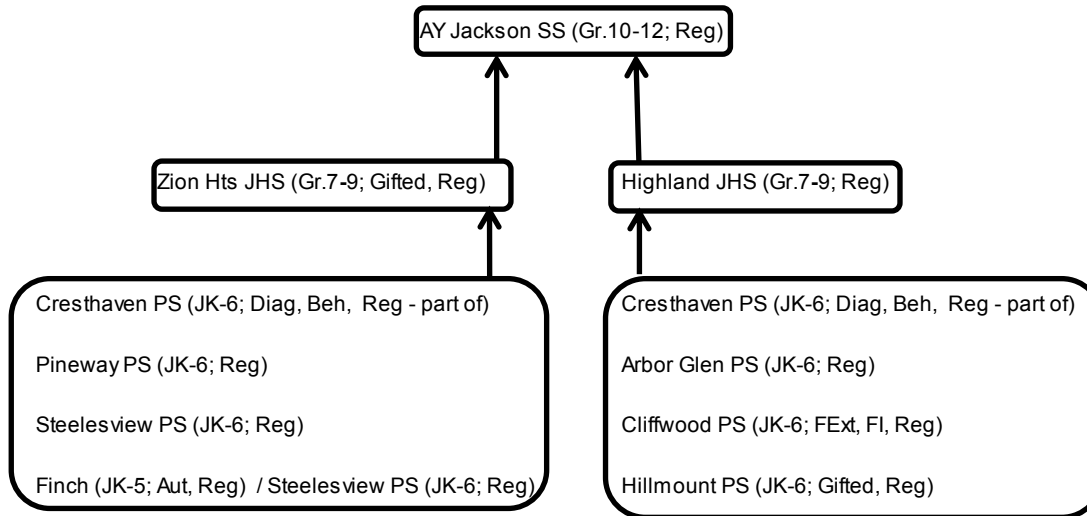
AY Jackson SS (Gr.10-12; Reg)

Zion Hts JHS (Gr.7-9; Gifted, Reg)

Highland JHS (Gr.7-9; Reg)

Cresthaven PS (JK-6; Diag, Beh, Reg - part of)

Pineway PS (JK-6; Reg)

Steelesview PS (JK-6; Reg)

Finch (JK-5; Aut, Reg) / Steelesview PS (JK-6; Reg)

Cresthaven PS (JK-6; Diag, Beh, Reg - part of)

Arbor Glen PS (JK-6; Reg)

Cliffwood PS (JK-6; FExt, FI, Reg)

Hillmount PS (JK-6; Gifted, Reg)